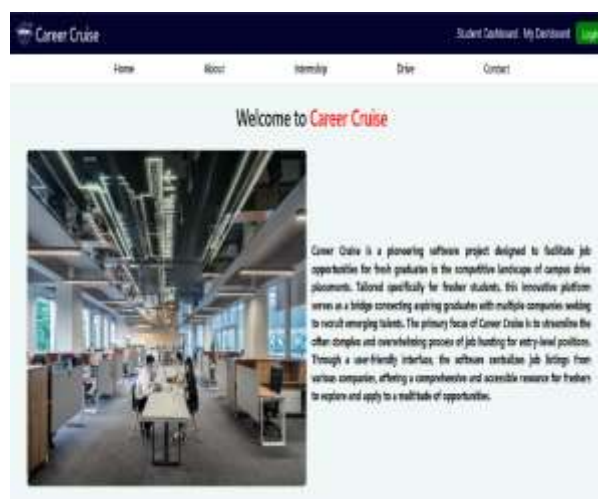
Career Cruise

Student Dashboard My Dashboard Login

Home About Internship Drive Contact

Welcome to Career Cruise

Career Cruise is a pioneering software project designed to facilitate job opportunities for fresh graduates in the competitive landscape of campus drive placements. Tailored specifically for fresher students, this innovative platform serves as a bridge connecting aspiring graduates with multiple companies seeking to recruit emerging talents. The primary focus of Career Cruise is to streamline the often complex and overwhelming process of job hunting for entry-level positions. Through a user-friendly interface, the software centralizes job listings from various companies, offering a comprehensive and accessible resource for freshers to explore and apply to a multitude of opportunities.